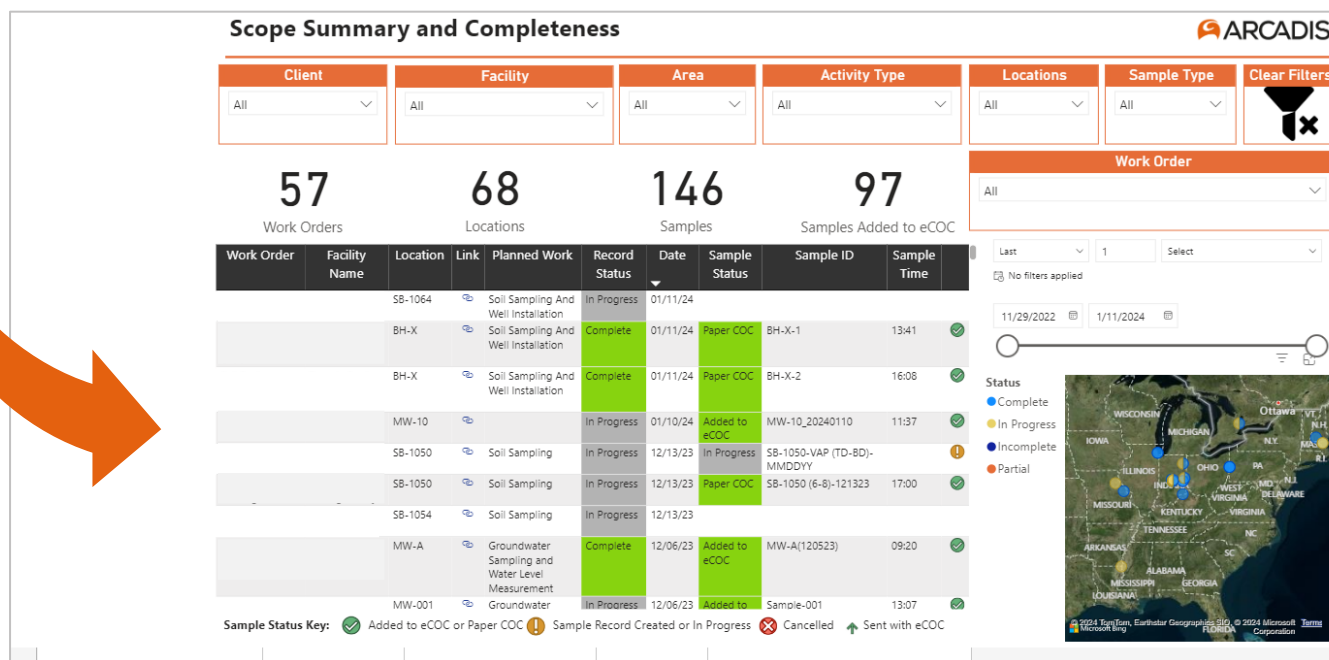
Scope Summary and Completeness

ARCADIS

| Client | Facility | Area | Activity Type | Locations | Sample Type | Clear Filters |
|---|---|---|---|---|---|---|
| All | All | All | All | All | All | |

Work Order
All

57
Work Orders

68
Locations

146
Samples

97
Samples Added to eCOC

| Work Order | Facility Name | Location | Link | Planned Work | Record Status | Date | Sample Status | Sample ID | Sample Time | |
|---|---|---|---|---|---|---|---|---|---|---|
| | | SB-1064 | | Soil Sampling And Well Installation | In Progress | 01/11/24 | | | | |
| | | BH-X | | Soil Sampling And Well Installation | Complete | 01/11/24 | Paper COC | BH-X-1 | 13:41 | |
| | | BH-X | | Soil Sampling And Well Installation | Complete | 01/11/24 | Paper COC | BH-X-2 | 16:08 | |
| | | MW-10 | | | In Progress | 01/10/24 | Added to eCOC | MW-10_20240110 | 11:37 | |
| | | SB-1050 | | Soil Sampling | In Progress | 12/13/23 | In Progress | SB-1050-VAP (TD-BD)-MMDDYY | | |
| | | SB-1050 | | Soil Sampling | In Progress | 12/13/23 | Paper COC | SB-1050 (6-8)-121323 | 17:00 | |
| | | SB-1054 | | Soil Sampling | In Progress | 12/13/23 | | | | |
| | | MW-A | | Groundwater Sampling and Water Level Measurement | Complete | 12/06/23 | Added to eCOC | MW-A(120523) | 09:20 | |
| | | MW-001 | | Groundwater | In Progress | 12/06/23 | Added to | Sample-001 | 13:07 | |

Last | 1 | Select
No filters applied

11/29/2022 | 1/11/2024

Status
Complete
In Progress
Incomplete
Partial

WISCONSIN Ottawa MICHIGAN IOWA N.Y. N.H. ILLINOIS OHIO PA IND. WEST VIRGINIA MD DELAWARE MISSOURI KENTUCKY VIRGINIA TENNESSEE NC ARKANSAS SC ALABAMA MISSISSIPPI GEORGIA LOUISIANA FLORIDA

© 2024 TomTom, Earthstar Geographics SIO, © 2024 Microsoft Corporation Terms
Microsoft Bing

Sample Status Key: Added to eCOC or Paper COC Sample Record Created or In Progress Cancelled Sent with eCOC